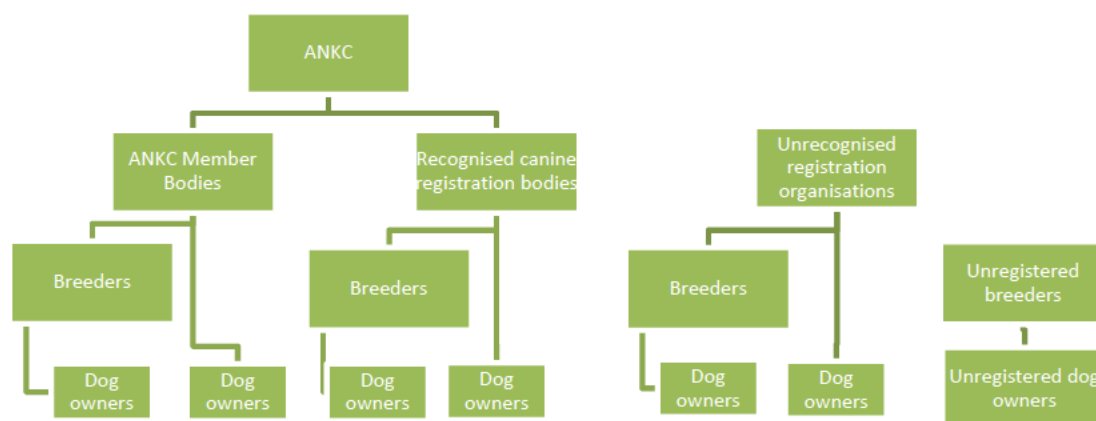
ANKC

ANKC Member Bodies

Recognised canine registration bodies

Unrecognised registration organisations

Breeders

Breeders

Breeders

Unregistered breeders

Dog owners

Dog owners

Dog owners

Dog owners

Dog owners

Dog owners

Unregistered dog owners